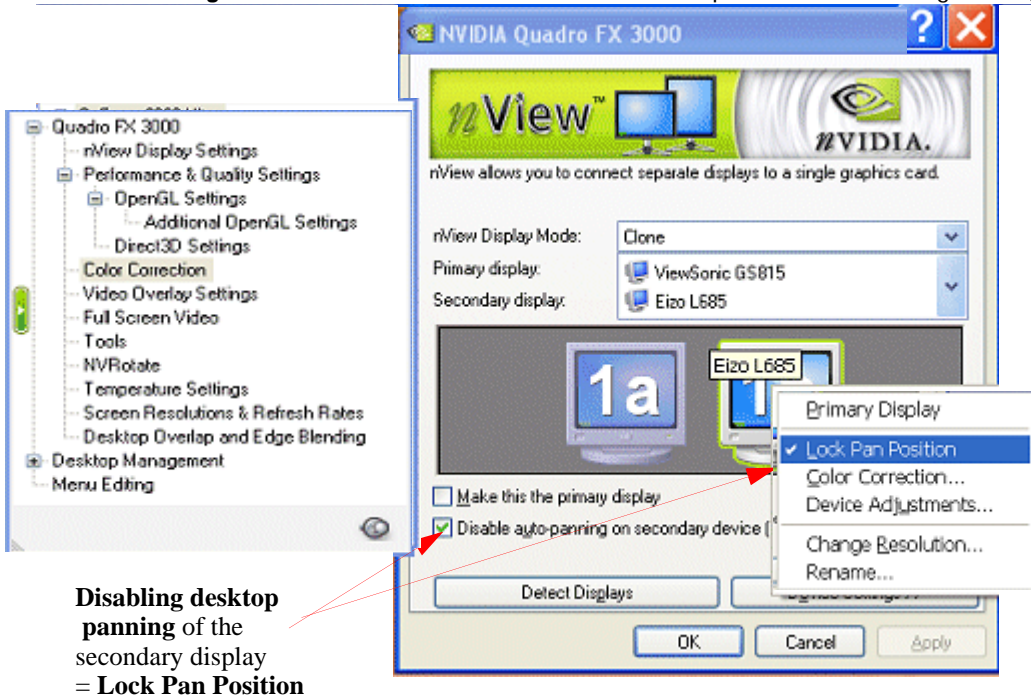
NVIDIA Quadro FX 3000

nView™

nVIDIA.

nView allows you to connect separate displays to a single graphics card.

nView Display Mode: Clone

Primary display: ViewSonic GS815

Secondary display: Eizo L685

1a

Eizo L685

Make this the primary display

Disable auto-panning on secondary device ([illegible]

Detect Displays

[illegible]

OK

Cancel

Apply

Primary Display

Lock Pan Position

Color Correction...

Device Adjustments...

Change Resolution...

Rename...

Quadro FX 3000

nView Display Settings

Performance & Quality Settings

OpenGL Settings

Additional OpenGL Settings

Direct3D Settings

Color Correction

Video Overlay Settings

Full Screen Video

Tools

NVRotate

Temperature Settings

Screen Resolutions & Refresh Rates

Desktop Overlap and Edge Blending

Desktop Management

Menu Editing

**Disabling desktop panning** of the secondary display = **Lock Pan Position**